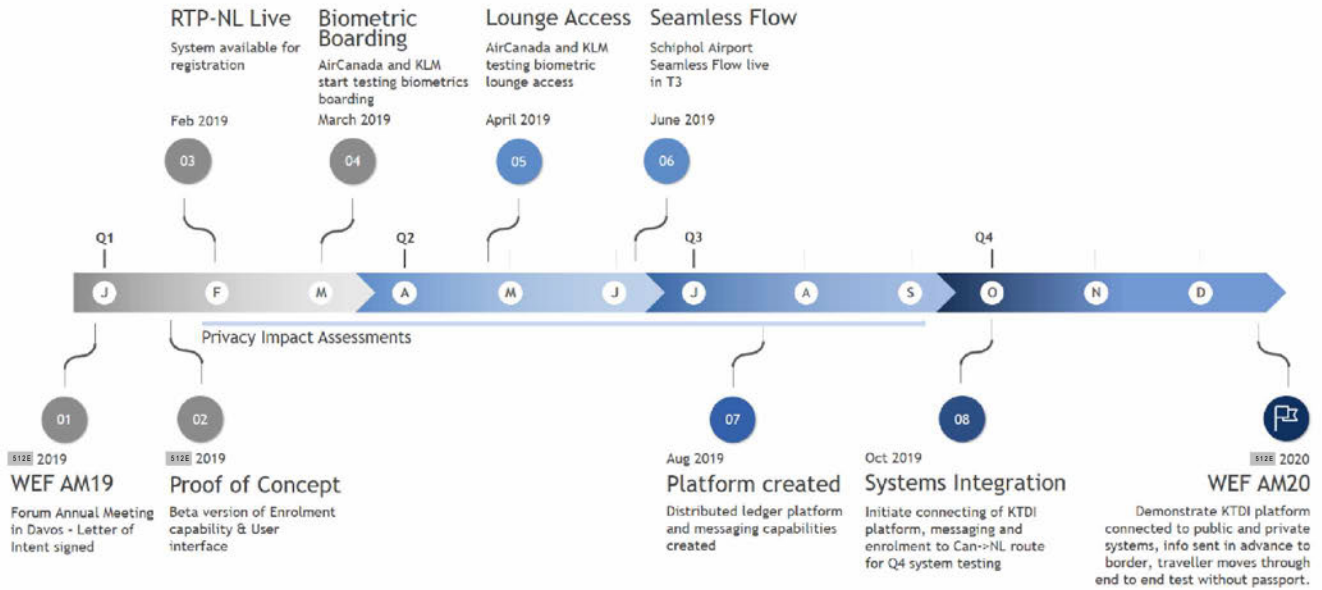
RTP-NL Live
System available for registration
Feb 2019
03

Biometric Boarding
AirCanada and KLM start testing biometrics boarding
March 2019
04

Lounge Access
AirCanada and KLM testing biometric lounge access
April 2019
05

Seamless Flow
Schiphol Airport Seamless Flow live in T3
June 2019
06

Q1 Q2 Q3 Q4

J F M A M J J A S O N D

Privacy Impact Assessments

01
512E 2019
WEF AM19
Forum Annual Meeting in Davos - Letter of Intent signed

02
512E 2019
Proof of Concept
Beta version of Enrolment capability & User interface

07
Aug 2019
Platform created
Distributed ledger platform and messaging capabilities created

08
Oct 2019
Systems Integration
Initiate connecting of KTDI platform, messaging and enrolment to Can->NL route for Q4 system testing

512E 2020
WEF AM20
Demonstrate KTDI platform connected to public and private systems, info sent in advance to border, traveller moves through end to end test without passport.